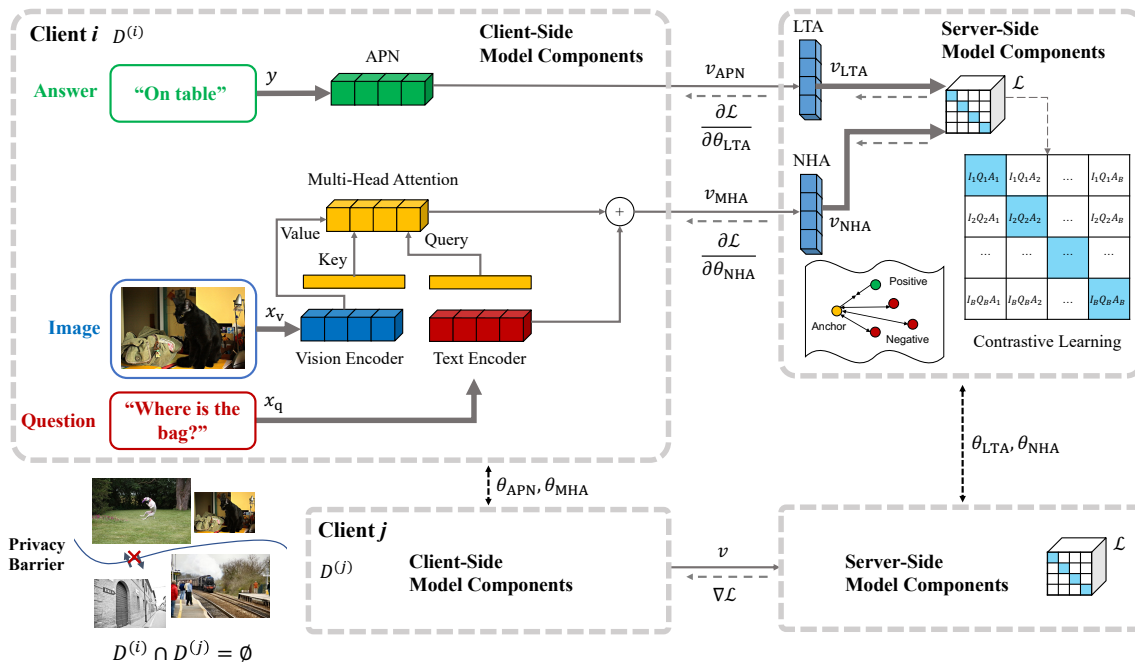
Client $i$ $D^{(i)}$

Client-Side Model Components

APN

Answer "On table" $y$

$v_{\text{APN}}$

$\frac{\partial \mathcal{L}}{\partial \theta_{\text{LTA}}}$

LTA

$v_{\text{LTA}}$

Server-Side Model Components

$\mathcal{L}$

Multi-Head Attention

Value

Key

Query

$v_{\text{MHA}}$

$\frac{\partial \mathcal{L}}{\partial \theta_{\text{NHA}}}$

NHA

$v_{\text{NHA}}$

| $I_1Q_1A_1$ | $I_1Q_1A_2$ | ... | $I_1Q_1A_B$ |
|---|---|---|---|
| $I_2Q_2A_1$ | $I_2Q_2A_2$ | ... | $I_2Q_2A_B$ |
| ... | ... | ... | ... |
| $I_BQ_BA_1$ | $I_BQ_BA_2$ | ... | $I_BQ_BA_B$ |

Positive

Anchor

Negative

Contrastive Learning

Image $x_{\text{v}}$

Vision Encoder

Text Encoder

Question "Where is the bag?" $x_{\text{q}}$

$\theta_{\text{LTA}}, \theta_{\text{NHA}}$

$\theta_{\text{APN}}, \theta_{\text{MHA}}$

Privacy Barrier

Client $j$

$D^{(j)}$

Client-Side Model Components

$v$

$\nabla\mathcal{L}$

Server-Side Model Components

$\mathcal{L}$

$D^{(i)} \cap D^{(j)} = \emptyset$